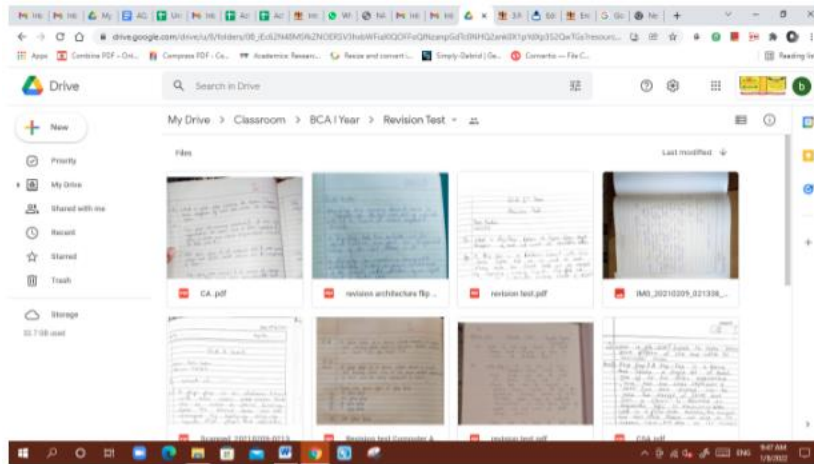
drive.google.com/drive/u/0/folders/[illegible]

Apps Combine PDF - Onl... Compress PDF - Co... Academic Research... Resize and convert i... Simply-Debrid | Ge... Convertio — File C... Reading list

Drive

Search in Drive

b

New

Priority

My Drive

Shared with me

Recent

Starred

Trash

Storage

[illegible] GB used

My Drive > Classroom > BCA I Year > Revision Test

Files

Last modified

CA .pdf

revision architecture flip ...

revision test.pdf

IMG_20210209_021308_...

Scanned_20210209-0213...

Revision test Computer A...

revision test.pdf

CSA.pdf

ENG

9:47 AM